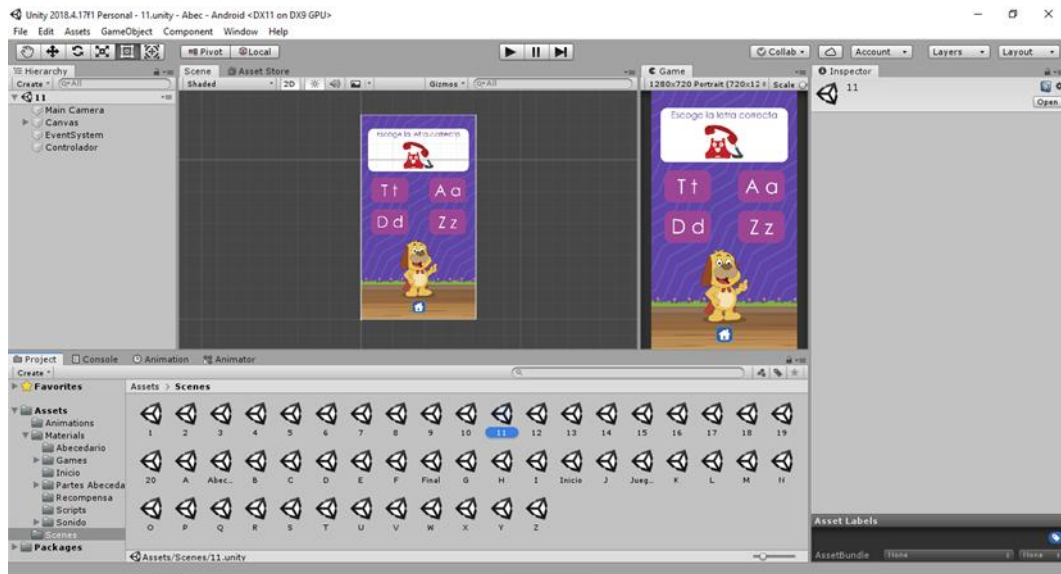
Unity 2018.4.17f1 Personal - 11.unity - Abec - Android <DX11 on DX9 GPU>
File Edit Assets GameObject Component Window Help

Pivot Local
Collab Account Layers Layout

Hierarchy
Create (Q*All
11
Main Camera
Canvas
EventSystem
Controlador

Scene Asset Store
Shaded 2D Gizmos (Q*All

Escoge la letra correcta
Tt Aa
Dd Zz

Game
1280x720 Portrait (720x12 Scale

Escoge la letra correcta
Tt Aa
Dd Zz

Inspector
11
Open

Project Console Animation Animator
Create
Favorites
Assets
Animations
Games
Materials
Abecedario
Games
Inicio
Partes Abeceda
Recompensa
Scripts
Sonido
Scenes
Packages

Assets > Scenes
1 2 3 4 5 6 7 8 9 10 11 12 13 14 15 16 17 18 19
20 A Abec... B C D E F Final G H I Inicio J Jueg... K L M N
O P Q R S T U V W X Y Z

Assets/Scenes/11.unity

Asset Labels
AssetBundle None None